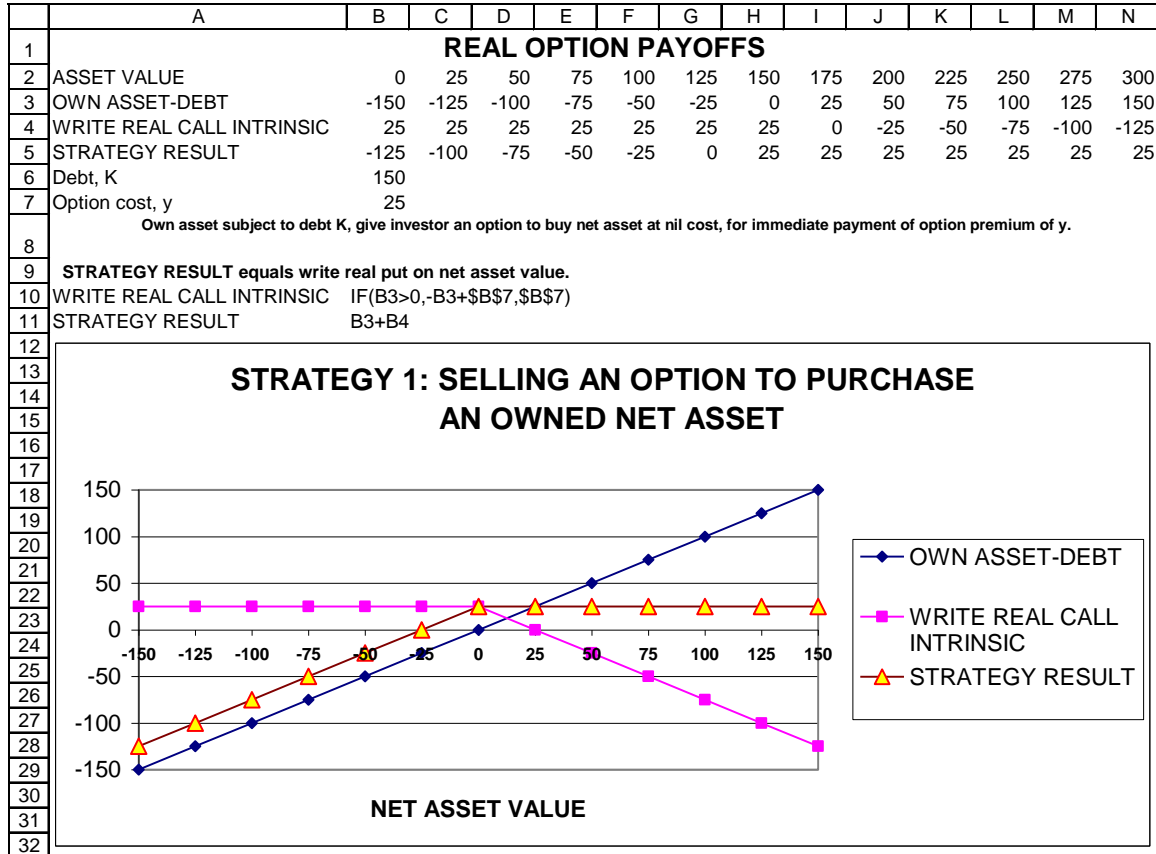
| | A | B | C | D | E | F | G | H | I | J | K | L | M | N |
|---|---|---|---|---|---|---|---|---|---|---|---|---|---|---|
| 1 | REAL OPTION PAYOFFS | | | | | | | | | | | | | |
| 2 | ASSET VALUE | 0 | 25 | 50 | 75 | 100 | 125 | 150 | 175 | 200 | 225 | 250 | 275 | 300 |
| 3 | OWN ASSET-DEBT | -150 | -125 | -100 | -75 | -50 | -25 | 0 | 25 | 50 | 75 | 100 | 125 | 150 |
| 4 | WRITE REAL CALL INTRINSIC | 25 | 25 | 25 | 25 | 25 | 25 | 25 | 0 | -25 | -50 | -75 | -100 | -125 |
| 5 | STRATEGY RESULT | -125 | -100 | -75 | -50 | -25 | 0 | 25 | 25 | 25 | 25 | 25 | 25 | 25 |
| 6 | Debt, K | 150 | | | | | | | | | | | | |
| 7 | Option cost, y | 25 | | | | | | | | | | | | |
| 8 | Own asset subject to debt K, give investor an option to buy net asset at nil cost, for immediate payment of option premium of y. | | | | | | | | | | | | | |
| 9 | STRATEGY RESULT equals write real put on net asset value. | | | | | | | | | | | | | |
| 10 | WRITE REAL CALL INTRINSIC | IF(B3>0,-B3+\$B\$7,\$B\$7) | | | | | | | | | | | | |
| 11 | STRATEGY RESULT | B3+B4 | | | | | | | | | | | | |

12
13
14
15
16
17
18
19
20
21
22
23
24
25
26
27
28
29
30
31
32

STRATEGY 1: SELLING AN OPTION TO PURCHASE AN OWNED NET ASSET

150
100
50
0
-50
-100
-150

-150 -125 -100 -75 -50 -25 0 25 50 75 100 125 150

NET ASSET VALUE

OWN ASSET-DEBT
WRITE REAL CALL INTRINSIC
STRATEGY RESULT